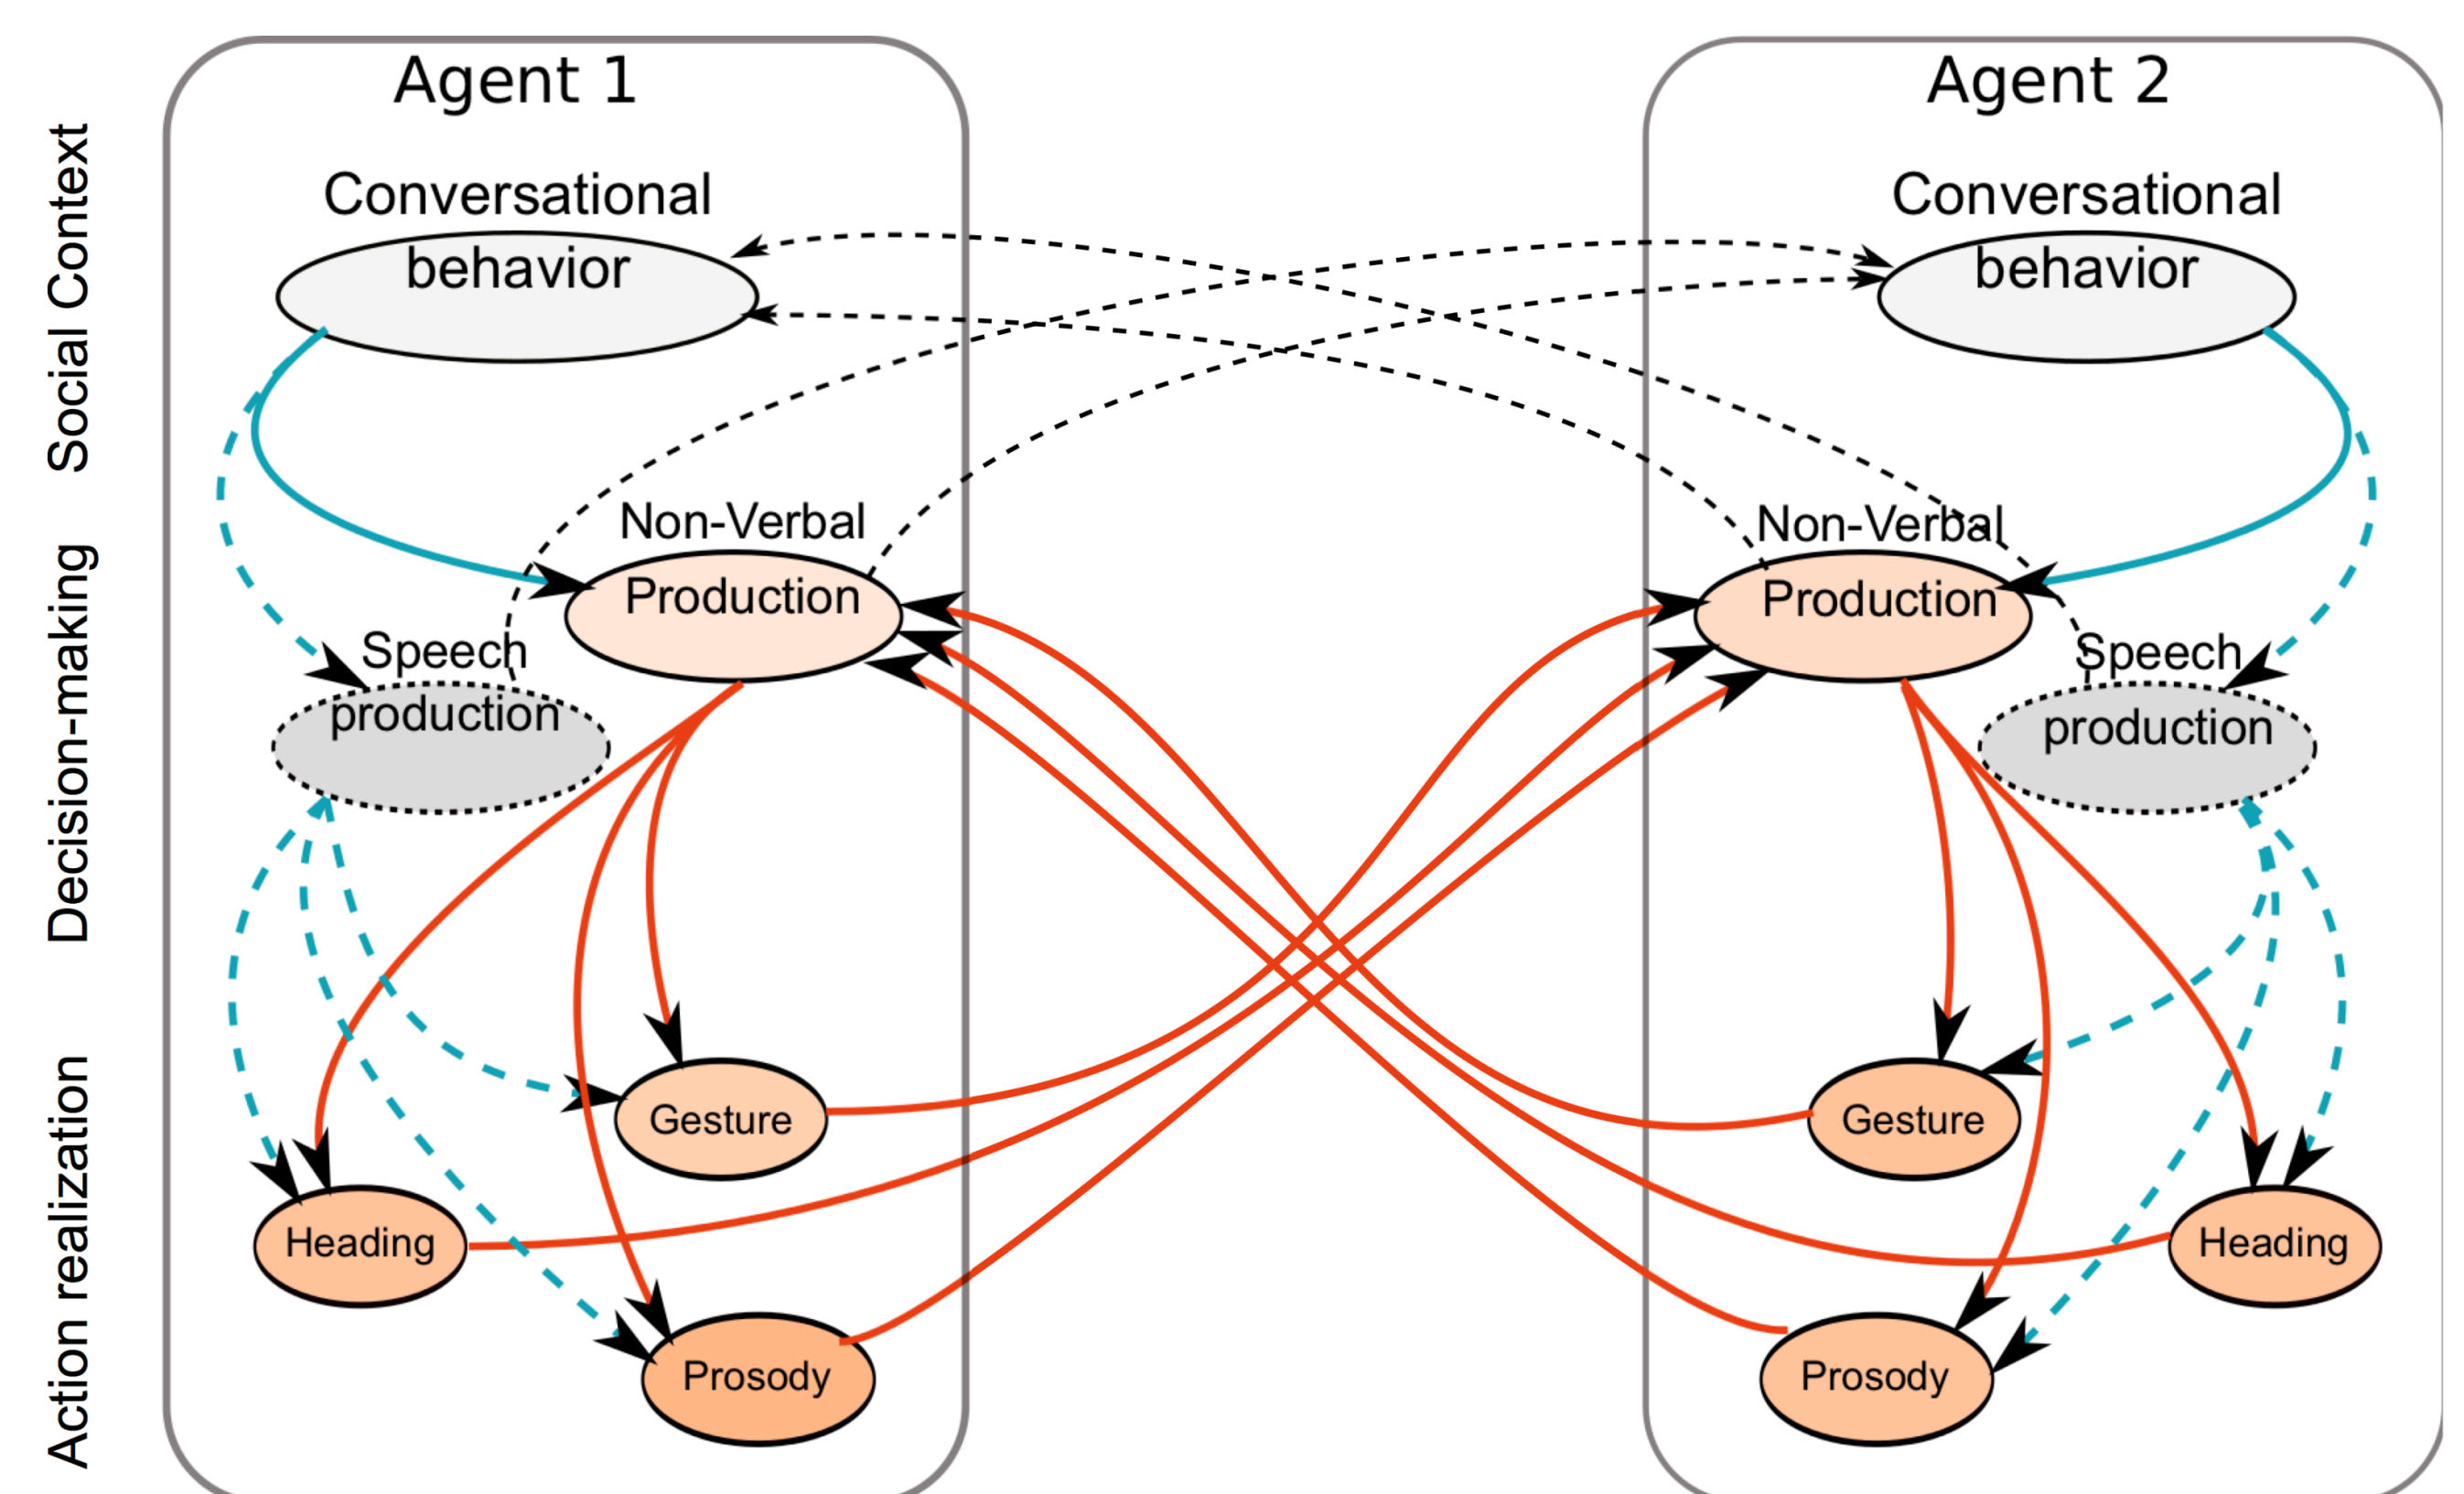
Social Context

Decision-making

Action realization

Agent 1

Conversational behavior

Non-Verbal Production

Speech production

Gesture

Heading

Prosody

Agent 2

Conversational behavior

Non-Verbal Production

Speech production

Gesture

Heading

Prosody